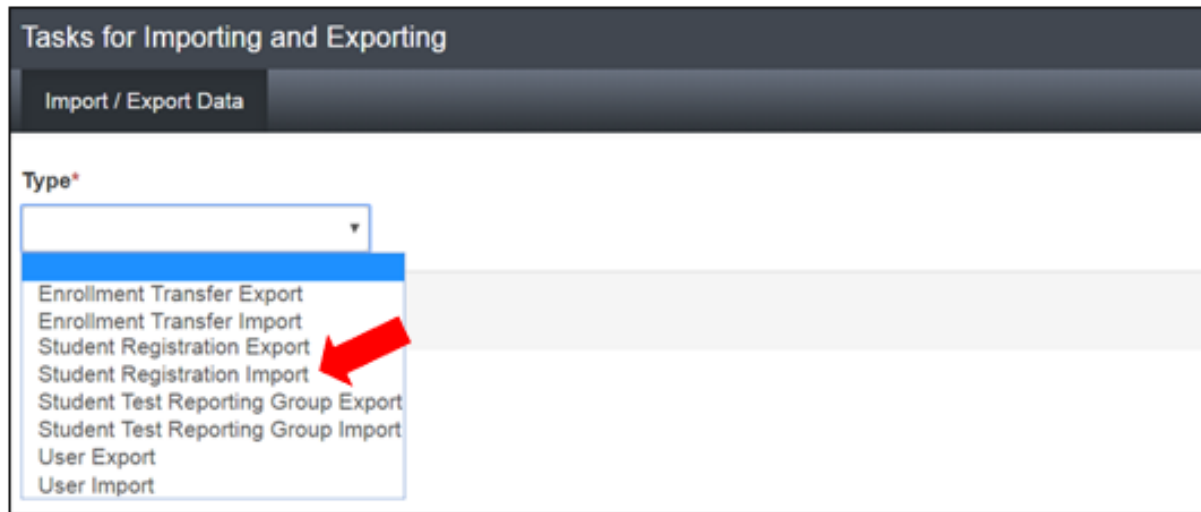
Tasks for Importing and Exporting

Import / Export Data

Type*

Enrollment Transfer Export
Enrollment Transfer Import
Student Registration Export
Student Registration Import
Student Test Reporting Group Export
Student Test Reporting Group Import
User Export
User Import